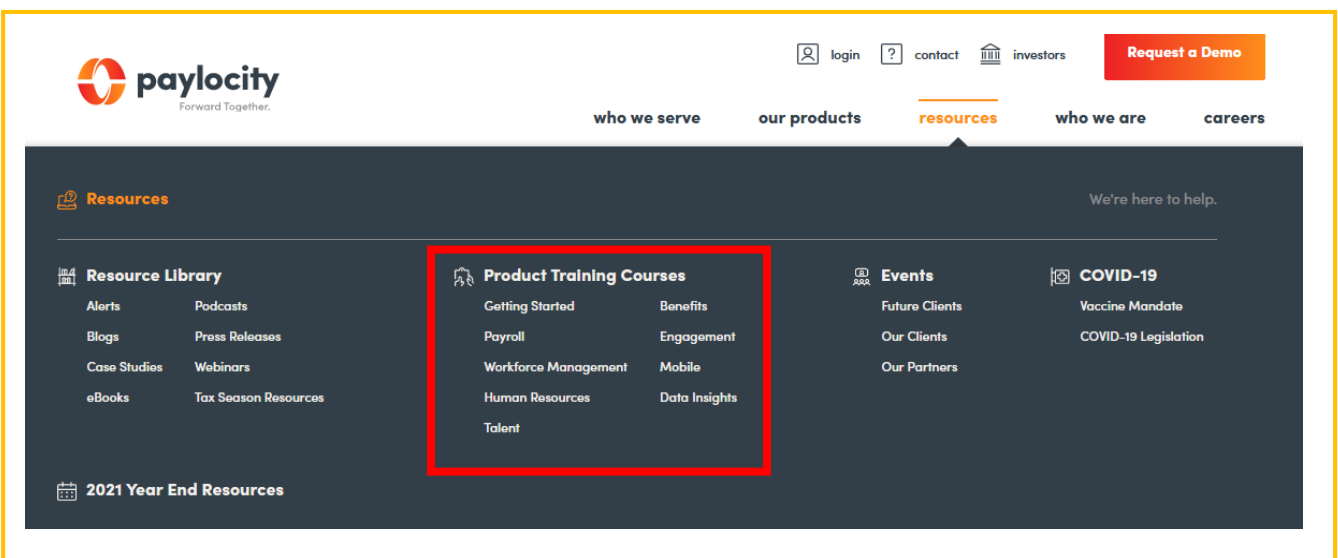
paylocity
Forward Together.

login contact investors

Request a Demo

who we serve our products resources who we are careers

Resources

We're here to help.

Resource Library
Alerts
Blogs
Case Studies
eBooks
Podcasts
Press Releases
Webinars
Tax Season Resources

Product Training Courses
Getting Started
Payroll
Workforce Management
Human Resources
Talent
Benefits
Engagement
Mobile
Data Insights

Events
Future Clients
Our Clients
Our Partners

COVID-19
Vaccine Mandate
COVID-19 Legislation

2021 Year End Resources